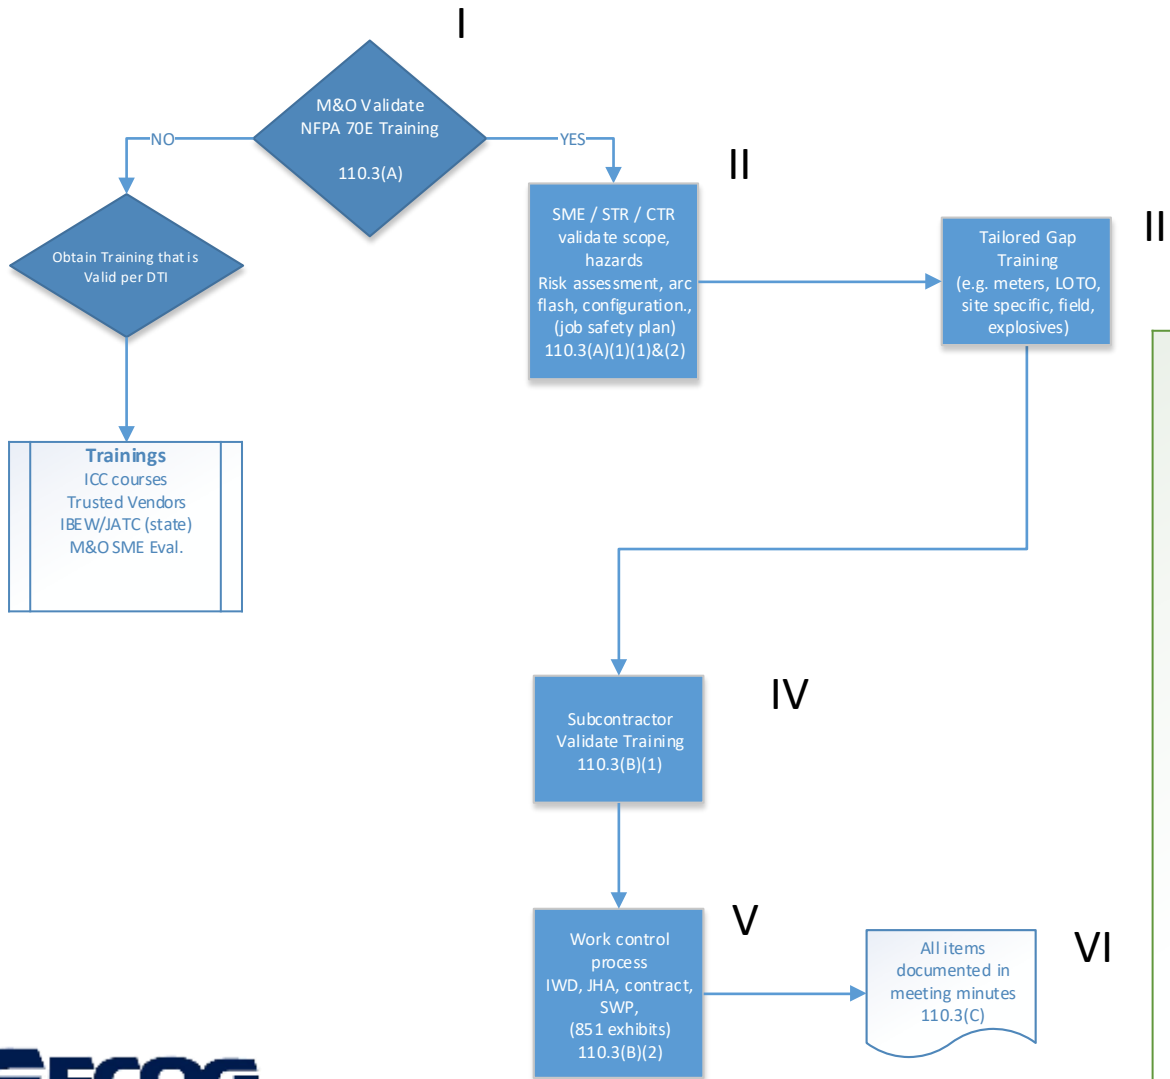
I

M&O Validate NFPA 70E Training

110.3(A)

NO

YES

Obtain Training that is Valid per DTI

Trainings
ICC courses
Trusted Vendors
IBEW/JATC (state)
M&O SME Eval.

II

SME / STR / CTR validate scope, hazards
Risk assessment, arc flash, configuration., (job safety plan)
110.3(A)(1)(1)&(2)

II

Tailored Gap Training
(e.g. meters, LOTO, site specific, field, explosives)

IV

Subcontractor Validate Training
110.3(B)(1)

V

Work control process
IWD, JHA, contract, SWP,
(851 exhibits)
110.3(B)(2)

VI

All items documented in meeting minutes
110.3(C)

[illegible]